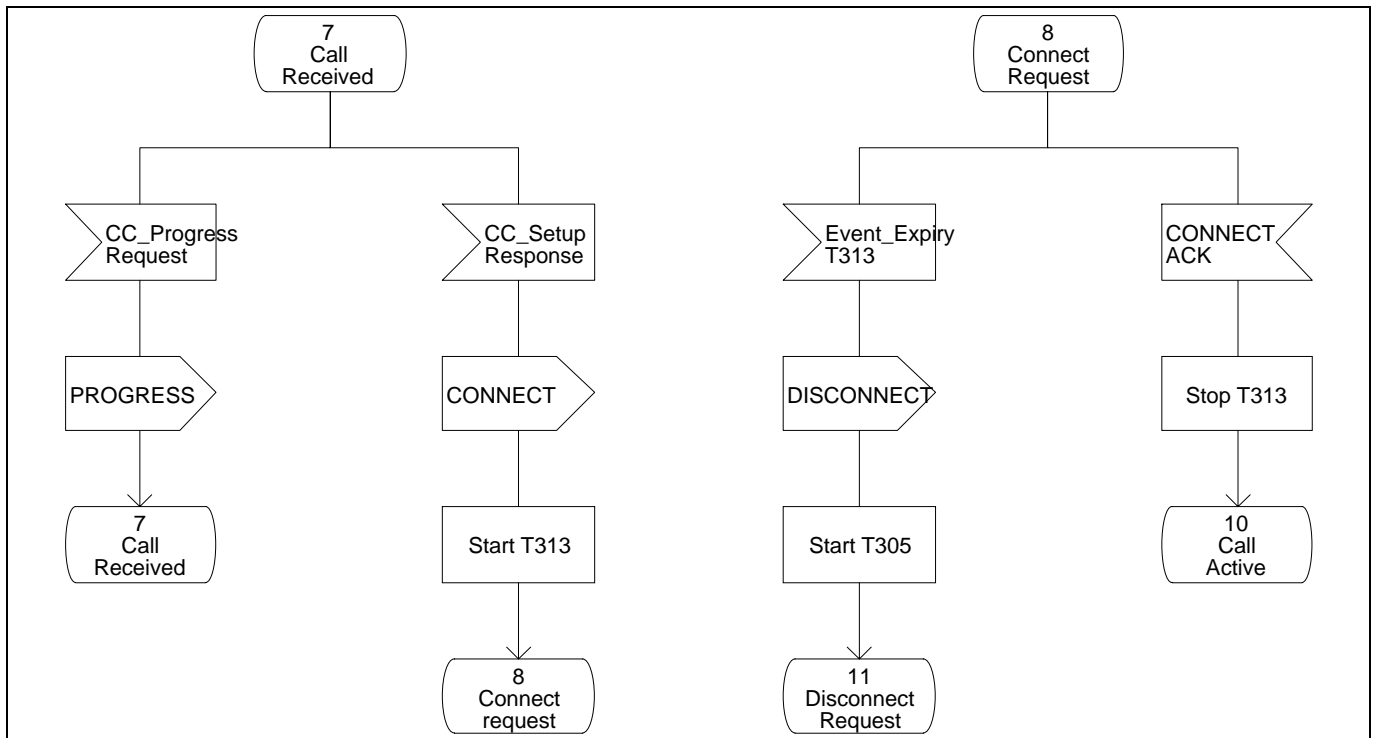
7
Call
Received

CC_Progress
Request

PROGRESS

7
Call
Received

CC_Setup
Response

CONNECT

Start T313

8
Connect
request

8
Connect
Request

Event_Expiry
T313

DISCONNECT

Start T305

11
Disconnect
Request

CONNECT
ACK

Stop T313

10
Call
Active